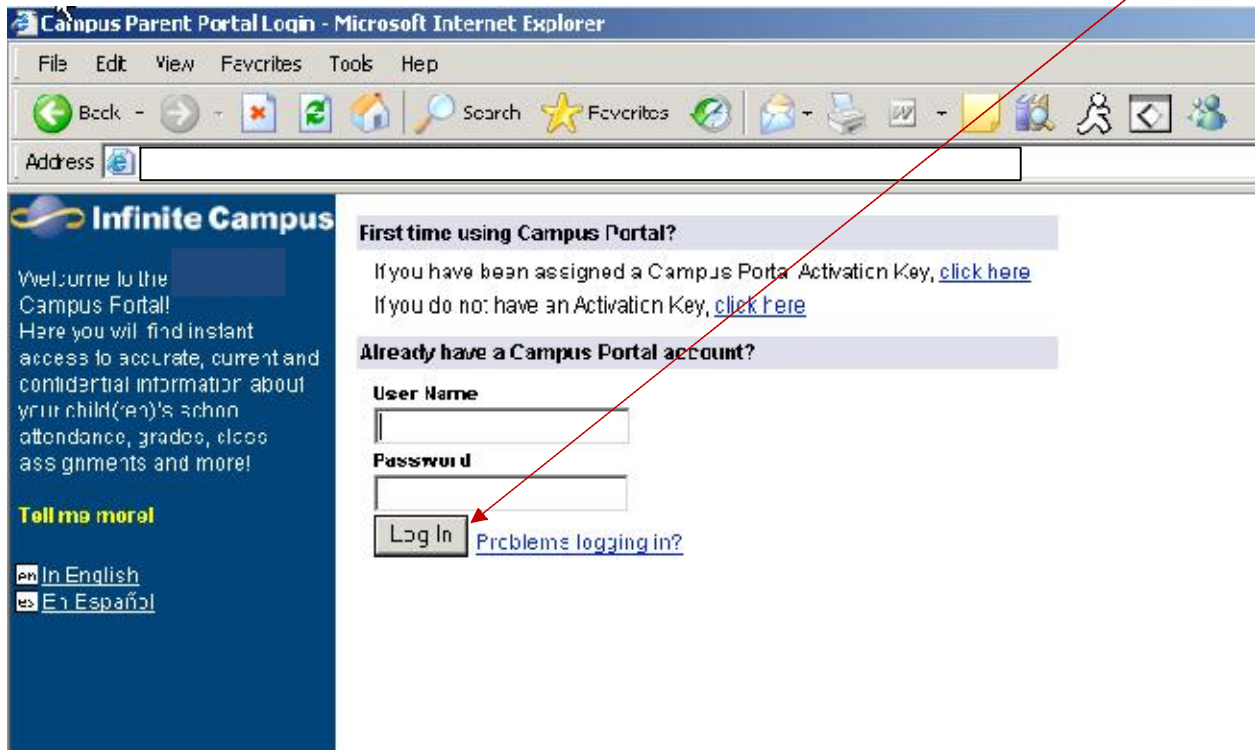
Campus Parent Portal Login - Microsoft Internet Explorer

File Edit View Favorites Tools Help

Back Search Favorites

Address

Infinite Campus

Welcome to the Campus Portal! Here you will find instant access to accurate, current and confidential information about your child(ren)'s school attendance, grades, class assignments and more!

Tell me more!

en In English
es En Español

First time using Campus Portal?

If you have been assigned a Campus Portal Activation Key, click here
If you do not have an Activation Key, click here

Already have a Campus Portal account?

User Name

Password

Log In Problems logging in?